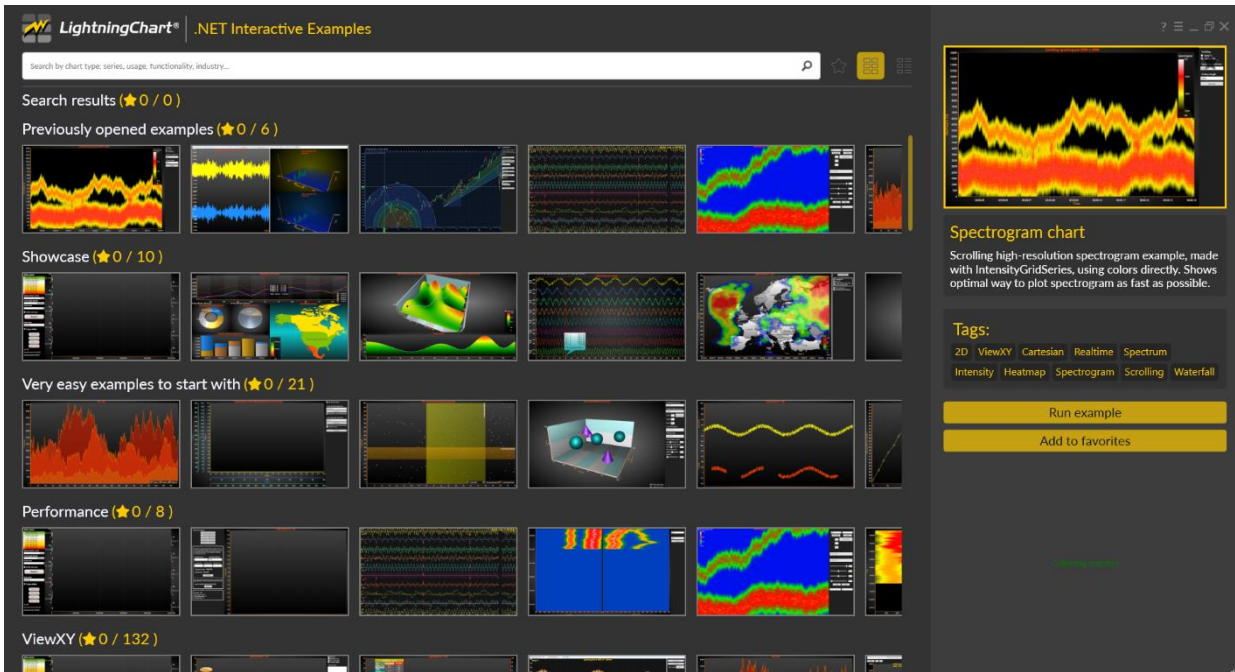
LightningChart® .NET Interactive Examples

Search by chart type, series, usage, functionality, industry...

Search results (★0 / 0)

Previously opened examples (★0 / 6)

Showcase (★0 / 10)

Very easy examples to start with (★0 / 21)

Performance (★0 / 8)

ViewXY (★0 / 132)

Spectrogram chart

Scrolling high-resolution spectrogram example, made with IntensityGridSeries, using colors directly. Shows optimal way to plot spectrogram as fast as possible.

Tags:

2D ViewXY Cartesian Realtime Spectrum Intensity Heatmap Spectrogram Scrolling Waterfall

Run example

Add to favorites